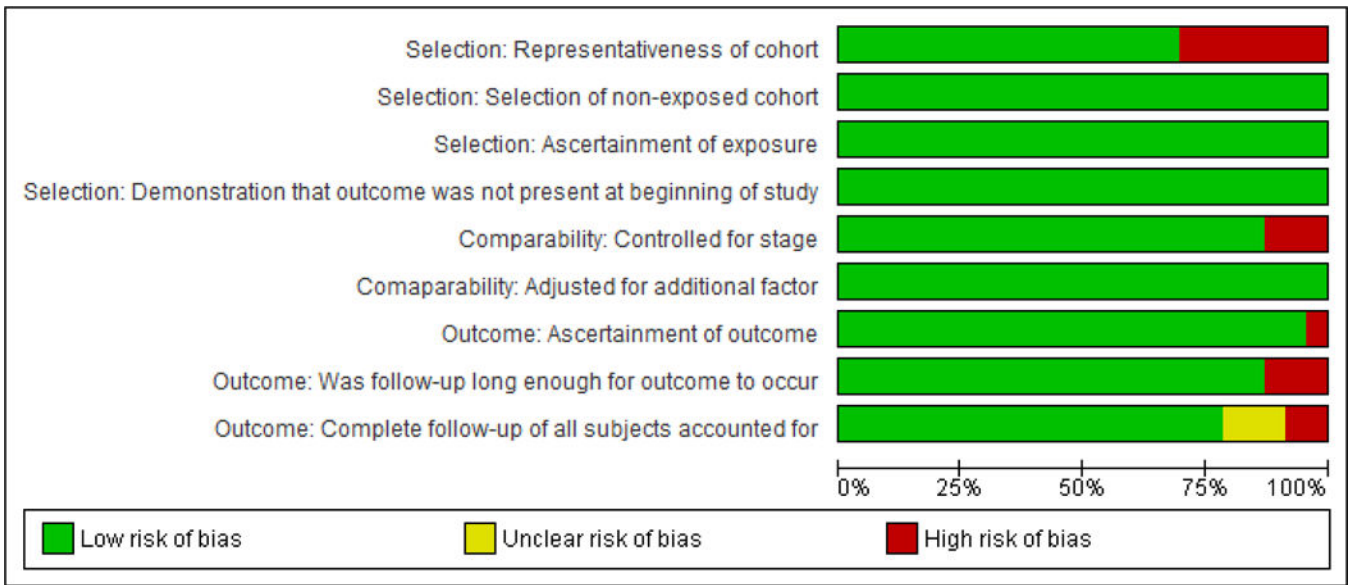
Selection: Representativeness of cohort
Selection: Selection of non-exposed cohort
Selection: Ascertainment of exposure
Selection: Demonstration that outcome was not present at beginning of study
Comparability: Controlled for stage
Comaparability: Adjusted for additional factor
Outcome: Ascertainment of outcome
Outcome: Was follow-up long enough for outcome to occur
Outcome: Complete follow-up of all subjects accounted for

0% 25% 50% 75% 100%

Low risk of bias
Unclear risk of bias
High risk of bias